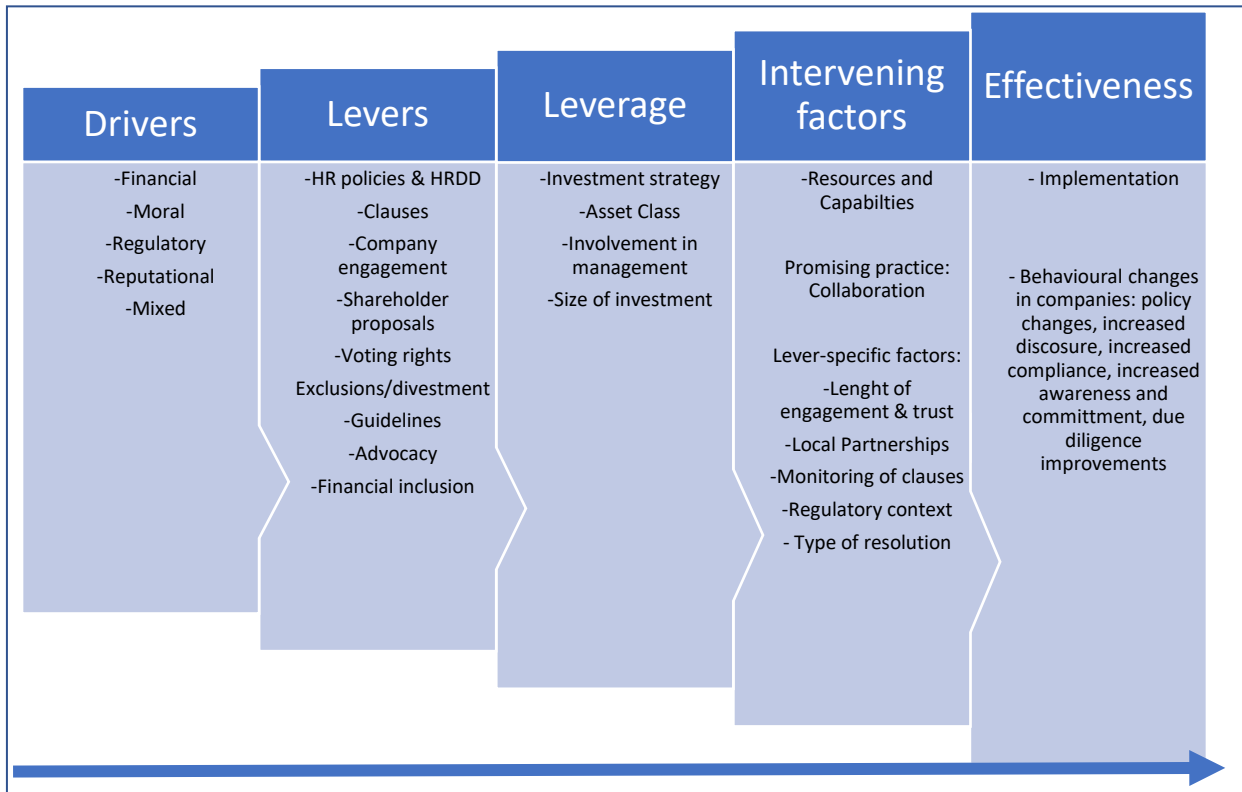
Drivers

-Financial
-Moral
-Regulatory
-Reputational
-Mixed

Levers

-HR policies & HRDD
-Clauses
-Company engagement
-Shareholder proposals
-Voting rights
Exclusions/divestment
-Guidelines
-Advocacy
-Financial inclusion

Leverage

-Investment strategy
-Asset Class
-Involvement in management
-Size of investment

Intervening factors

-Resources and Capabilties

Promising practice: Collaboration

Lever-specific factors:
-Lenght of engagement & trust
-Local Partnerships
-Monitoring of clauses
-Regulatory context
- Type of resolution

Effectiveness

- Implementation

- Behavioural changes in companies: policy changes, increased discosure, increased compliance, increased awareness and committment, due diligence improvements